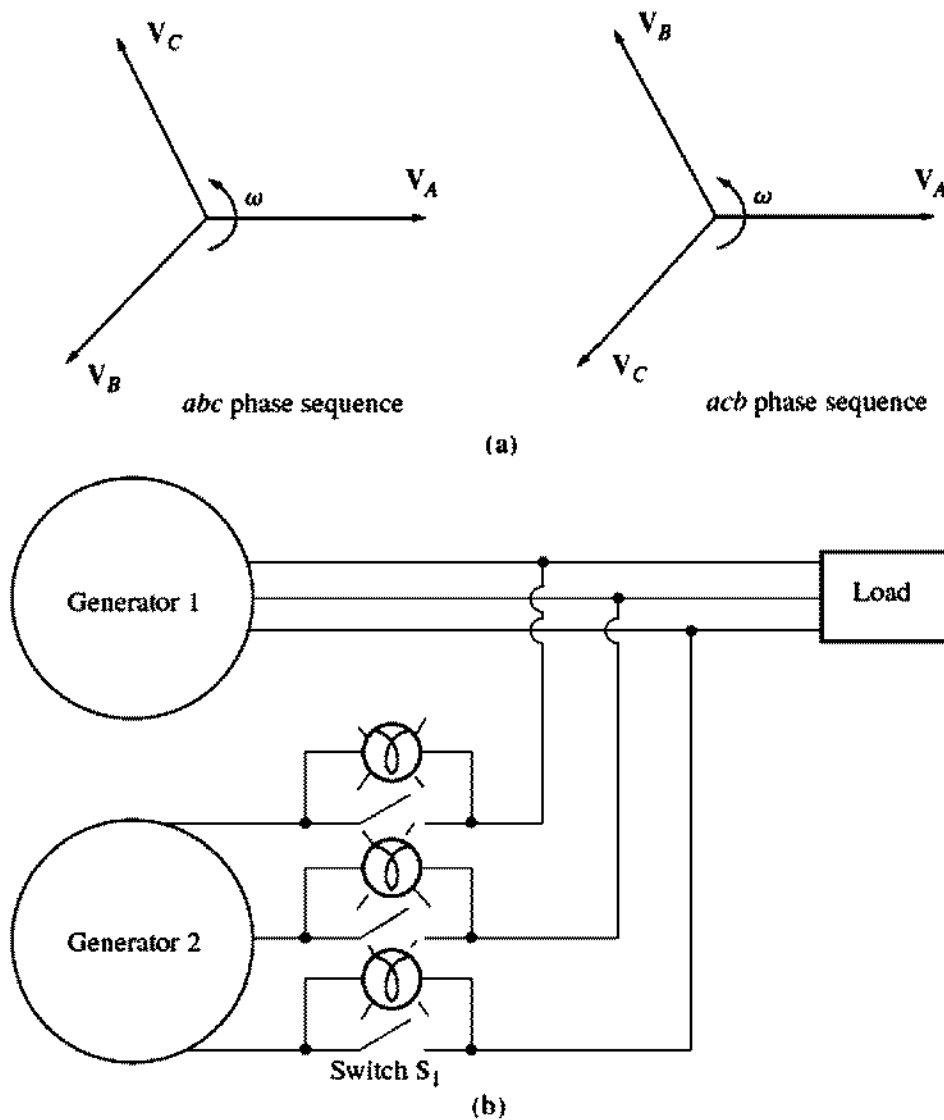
$\mathbf{V}_C$

$\omega$

$\mathbf{V}_A$

$\mathbf{V}_B$

*abc* phase sequence

$\mathbf{V}_B$

$\omega$

$\mathbf{V}_A$

$\mathbf{V}_C$

*acb* phase sequence

(a)

Generator 1

Load

Generator 2

Switch $S_1$

(b)